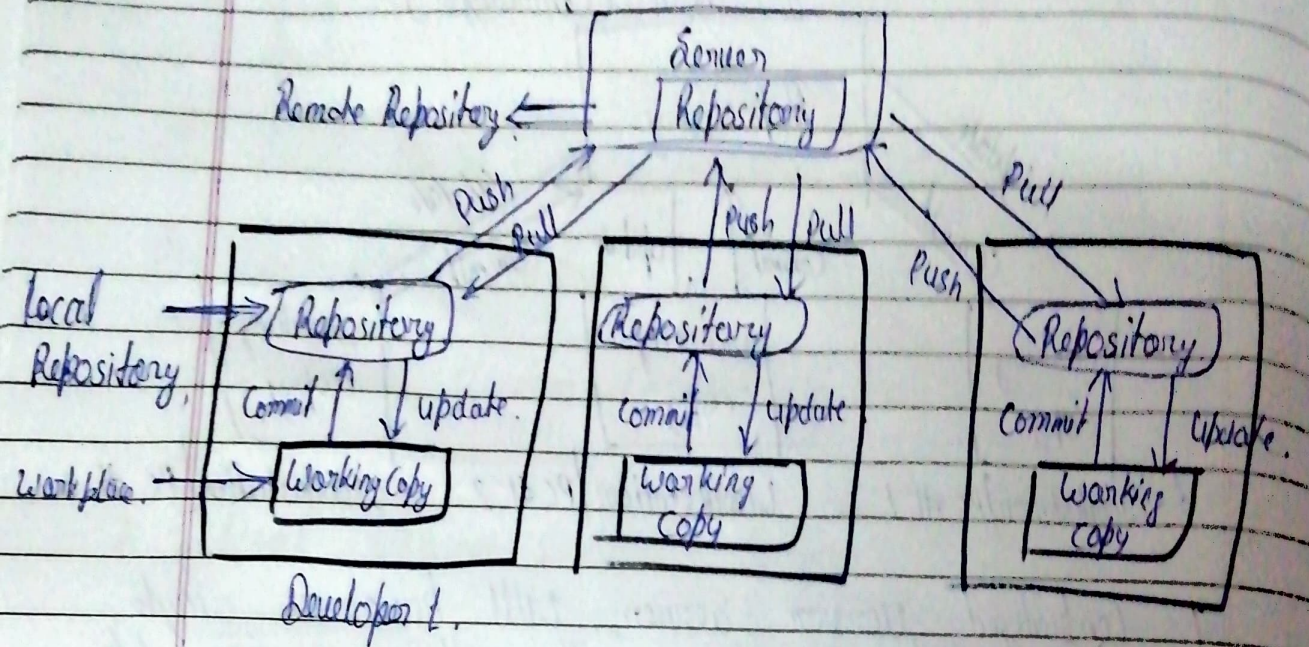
Server
Repository

Remote Repository

Push
Pull

Push
Pull

Pull
Push

Local Repository.
Repository
Commit
update.
Workplace.
Working Copy

Repository
Commit
update
Working copy

Repository
Commit
Update.
Working copy

Developer 1.